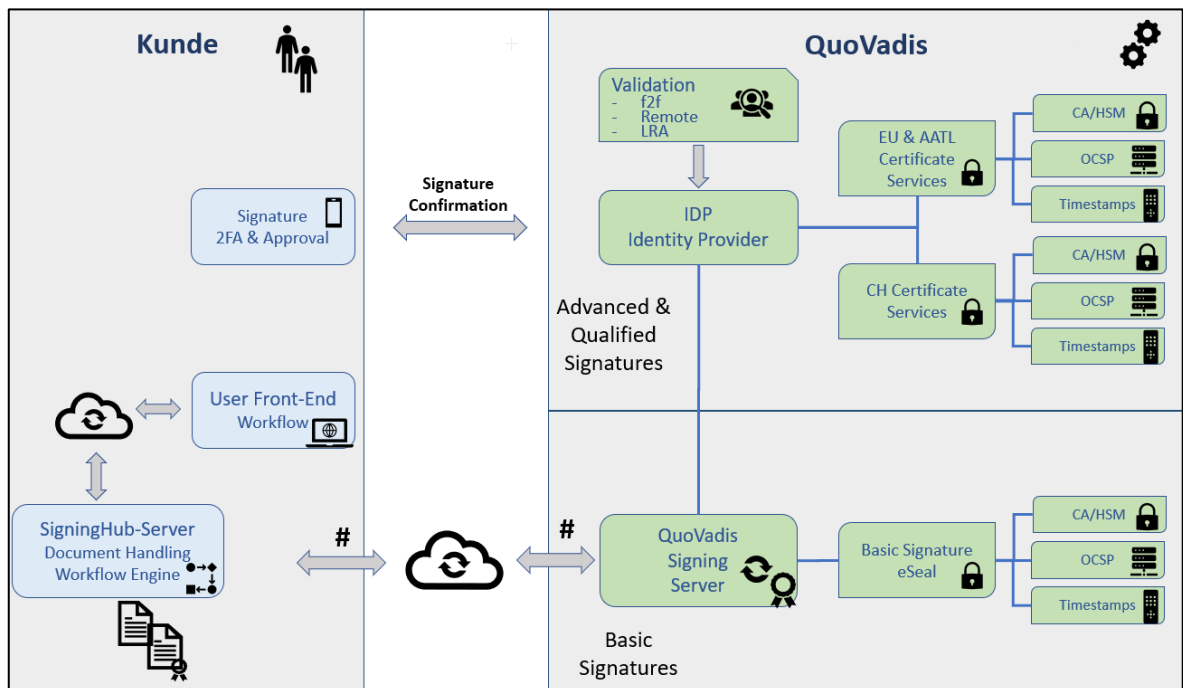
Kunde

QuoVadis

Validation
- f2f
- Remote
- LRA

Signature Confirmation

Signature
2FA & Approval

IDP
Identity Provider

EU & AATL Certificate Services

CA/HSM

OCSP

Timestamps

CH Certificate Services

CA/HSM

OCSP

Timestamps

Advanced & Qualified Signatures

User Front-End
Workflow

SigningHub-Server
Document Handling
Workflow Engine

#

#

QuoVadis Signing Server

Basic Signature
eSeal

CA/HSM

OCSP

Timestamps

Basic Signatures